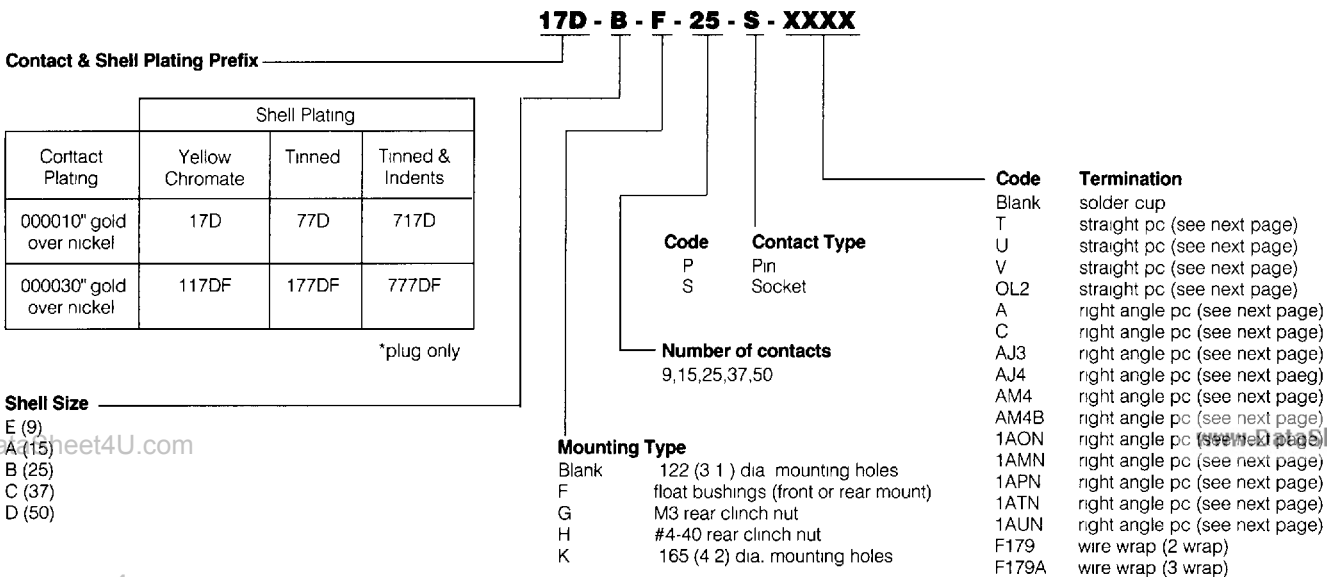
17D - B - F - 25 - S - XXXX

Contact & Shell Plating Prefix

| | Shell Plating | | |
|---|---|---|---|
| Corttact Plating | Yellow Chromate | Tinned | Tinned & Indents |
| 000010" gold over nickel | 17D | 77D | 717D |
| 000030" gold over nickel | 117DF | 177DF | 777DF |

*plug only

Shell Size
E (9)
A (15)
B (25)
C (37)
D (50)

DataSheet4U.com

Code Contact Type
P Pin
S Socket

Number of contacts
9,15,25,37,50

Mounting Type
Blank 122 (3 1 ) dia mounting holes
F float bushings (front or rear mount)
G M3 rear clinch nut
H #4-40 rear clinch nut
K 165 (4 2) dia. mounting holes

Code Termination
Blank solder cup
T straight pc (see next page)
U straight pc (see next page)
V straight pc (see next page)
OL2 straight pc (see next page)
A right angle pc (see next page)
C right angle pc (see next page)
AJ3 right angle pc (see next page)
AJ4 right angle pc (see next paeg)
AM4 right angle pc (see next page)
AM4B right angle pc (see next page)
1AON right angle pc (see next page)
1AMN right angle pc (see next page)
1APN right angle pc (see next page)
1ATN right angle pc (see next page)
1AUN right angle pc (see next page)
F179 wire wrap (2 wrap)
F179A wire wrap (3 wrap)

www.DataSh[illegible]